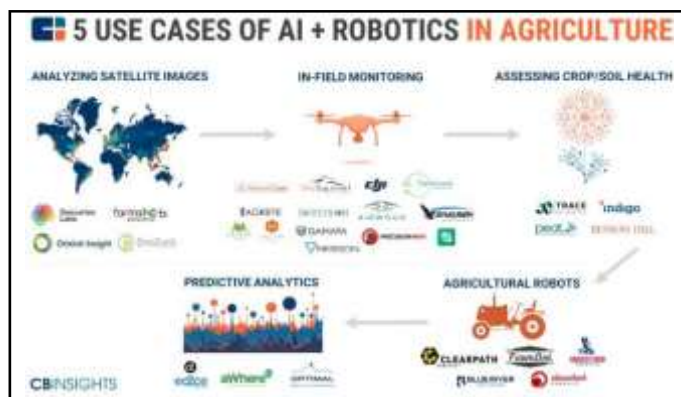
5 USE CASES OF AI + ROBOTICS IN AGRICULTURE

ANALYZING SATELLITE IMAGES

Descartes Labs

farmshots

Orbital Insight

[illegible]

IN-FIELD MONITORING

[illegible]

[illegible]

dji

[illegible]

AGRIBOTIX

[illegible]

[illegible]

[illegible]

GAMAYA

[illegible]

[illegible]

ASSESSING CROP/SOIL HEALTH

TRACE

indigo

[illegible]

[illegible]

PREDICTIVE ANALYTICS

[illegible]

aWhere

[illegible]

AGRICULTURAL ROBOTS

CLEARPATH

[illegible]

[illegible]

BLUERIVER

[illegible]

CBINSIGHTS